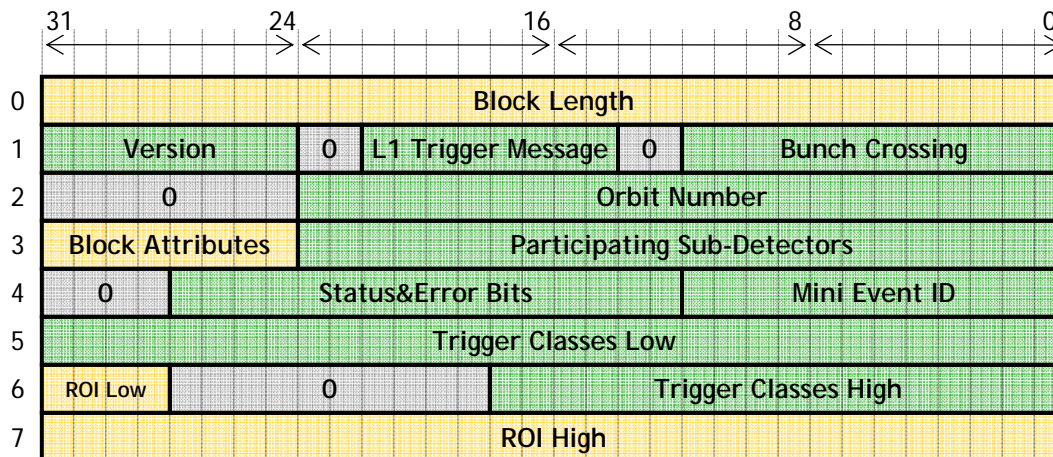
| | 31 | 24 | 16 | 8 | 0 |
|---|---|---|---|---|---|

| | | | | | | |
|---|---|---|---|---|---|---|
| 0 | Block Length | | | | | |
| 1 | Version | 0 | L1 Trigger Message | 0 | Bunch Crossing | |
| 2 | 0 | Orbit Number | | | | |
| 3 | Block Attributes | Participating Sub-Detectors | | | | |
| 4 | 0 | Status&Error Bits | | Mini Event ID | | |
| 5 | Trigger Classes Low | | | | | |
| 6 | ROI Low | 0 | Trigger Classes High | | | |
| 7 | ROI High | | | | | |